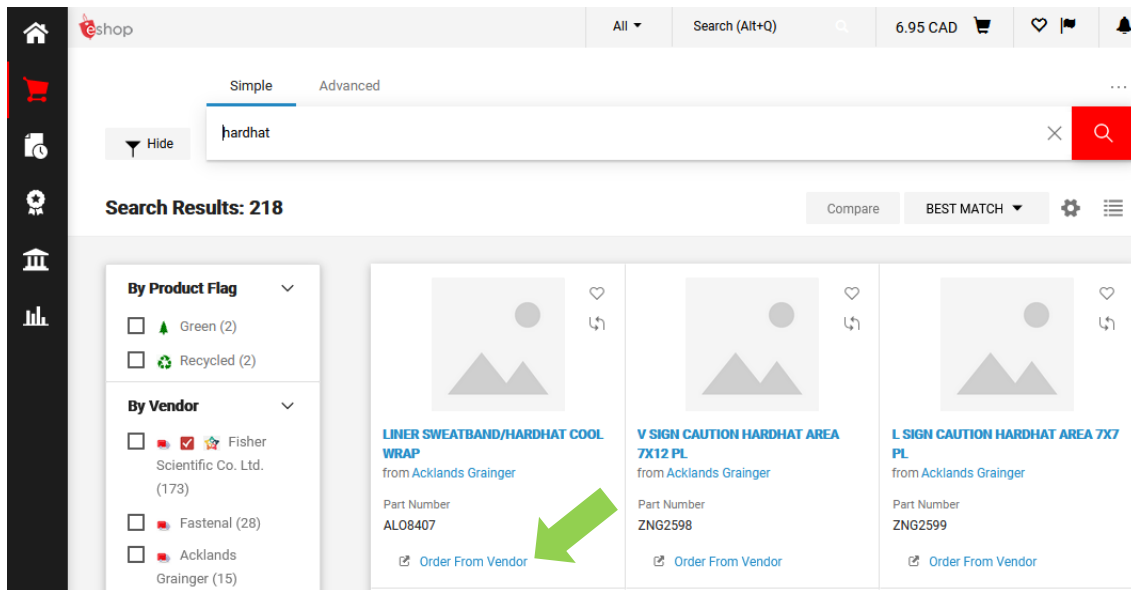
eshop

All

Search (Alt+Q)

6.95 CAD

Simple

Advanced

...

Hide

hardhat

Search Results: 218

Compare

BEST MATCH

By Product Flag

Green (2)

Recycled (2)

By Vendor

Fisher Scientific Co. Ltd. (173)

Fastenal (28)

Acklands Grainger (15)

LINER SWEATBAND/HARDHAT COOL WRAP
from Acklands Grainger
Part Number
ALO8407
Order From Vendor

V SIGN CAUTION HARDHAT AREA 7X12 PL
from Acklands Grainger
Part Number
ZNG2598
Order From Vendor

L SIGN CAUTION HARDHAT AREA 7X7 PL
from Acklands Grainger
Part Number
ZNG2599
Order From Vendor